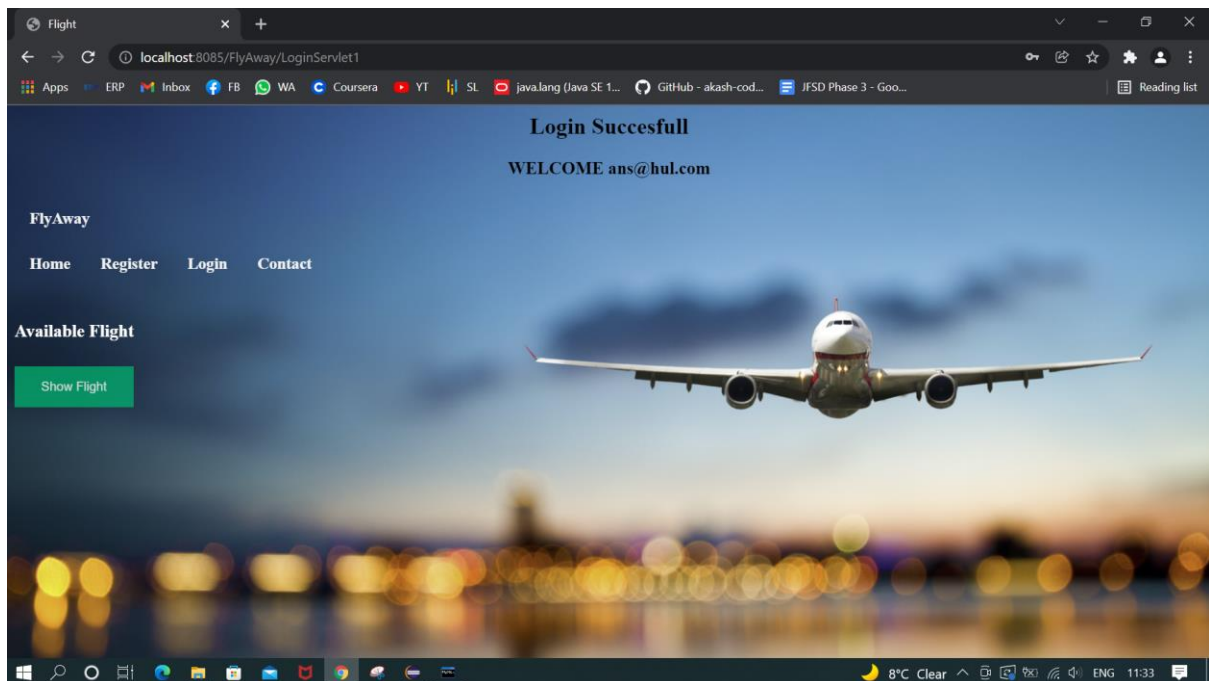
Flight
localhost:8085/FlyAway/LoginServlet1
Apps ERP Inbox FB WA Coursera YT SL java.lang (Java SE 1... GitHub - akash-cod... JFSD Phase 3 - Goo...
Reading list

Login Succesfull

WELCOME ans@hul.com

FlyAway

Home Register Login Contact

Available Flight

Show Flight

8°C Clear ENG 11:33